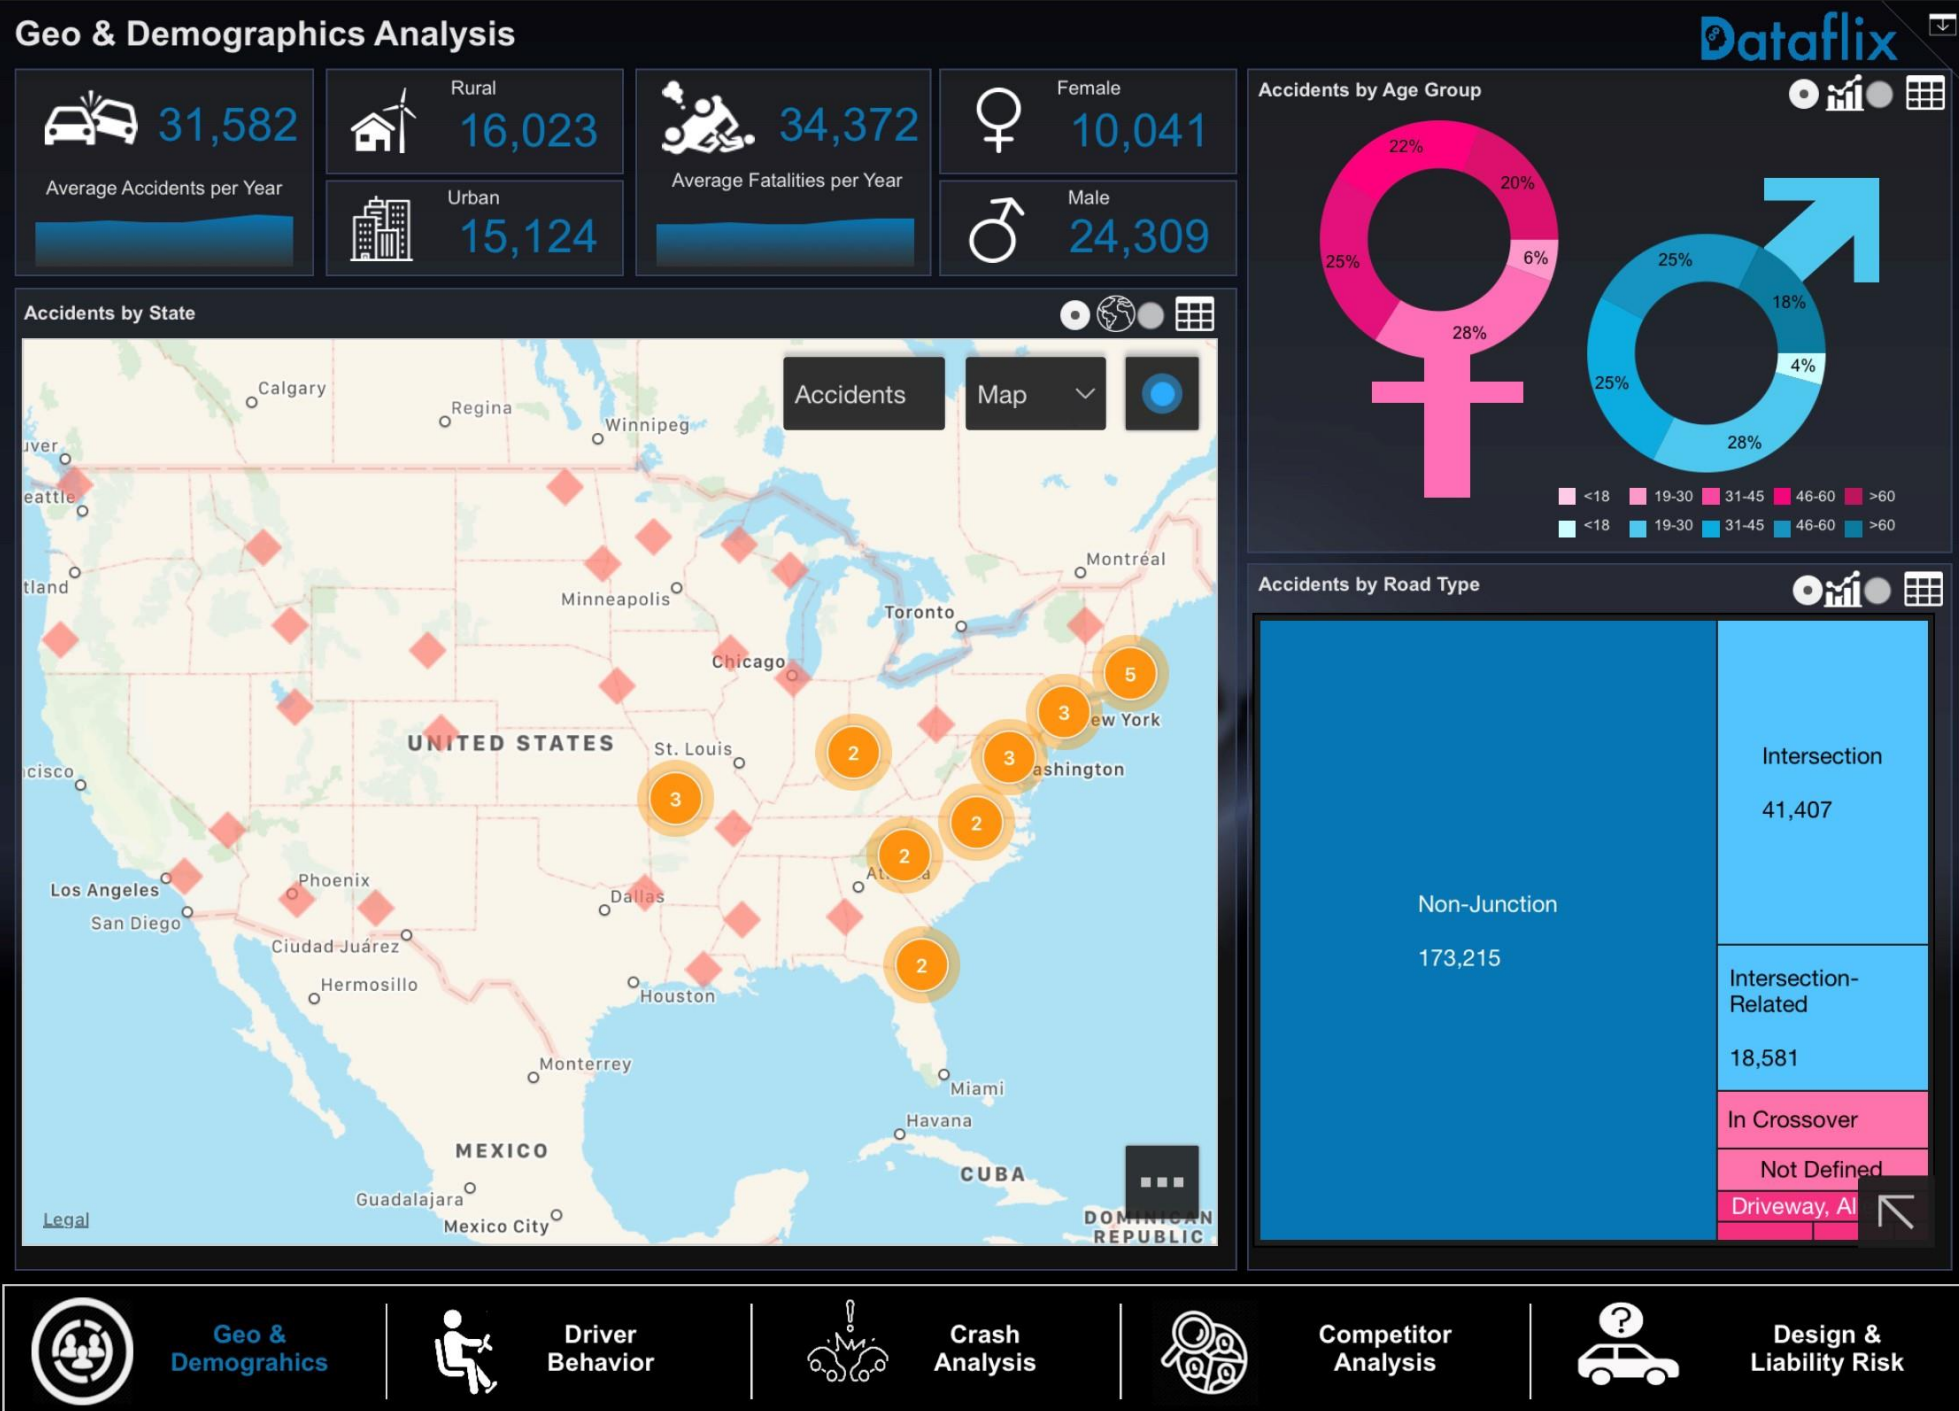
Geo & Demographics Analysis

Dataflix

31,582
Average Accidents per Year

Rural
16,023

Urban
15,124

34,372
Average Fatalities per Year

Female
10,041

Male
24,309

Accidents by Age Group

22%
20%
6%
25%
28%

25%
18%
4%
25%
28%

<18 19-30 31-45 46-60 >60
<18 19-30 31-45 46-60 >60

Accidents by State

Accidents
Map

Calgary
Regina
Winnipeg
uver
eattle
tland
Minneapolis
Montréal
Toronto
Chicago
ew York
UNITED STATES
St. Louis
ashington
cisco
Los Angeles
San Diego
Phoenix
Dallas
At a
Ciudad Juárez
Hermosillo
Houston
Monterrey
Miami
Havana
MEXICO
CUBA
Guadalajara
Mexico City
DOMINICAN REPUBLIC
Legal

5
3
3
2
3
2
2
2

Accidents by Road Type

Non-Junction
173,215

Intersection
41,407

Intersection-Related
18,581

In Crossover

Not Defined

Driveway, Al

Geo & Demographics
Driver Behavior
Crash Analysis
Competitor Analysis
Design & Liability Risk